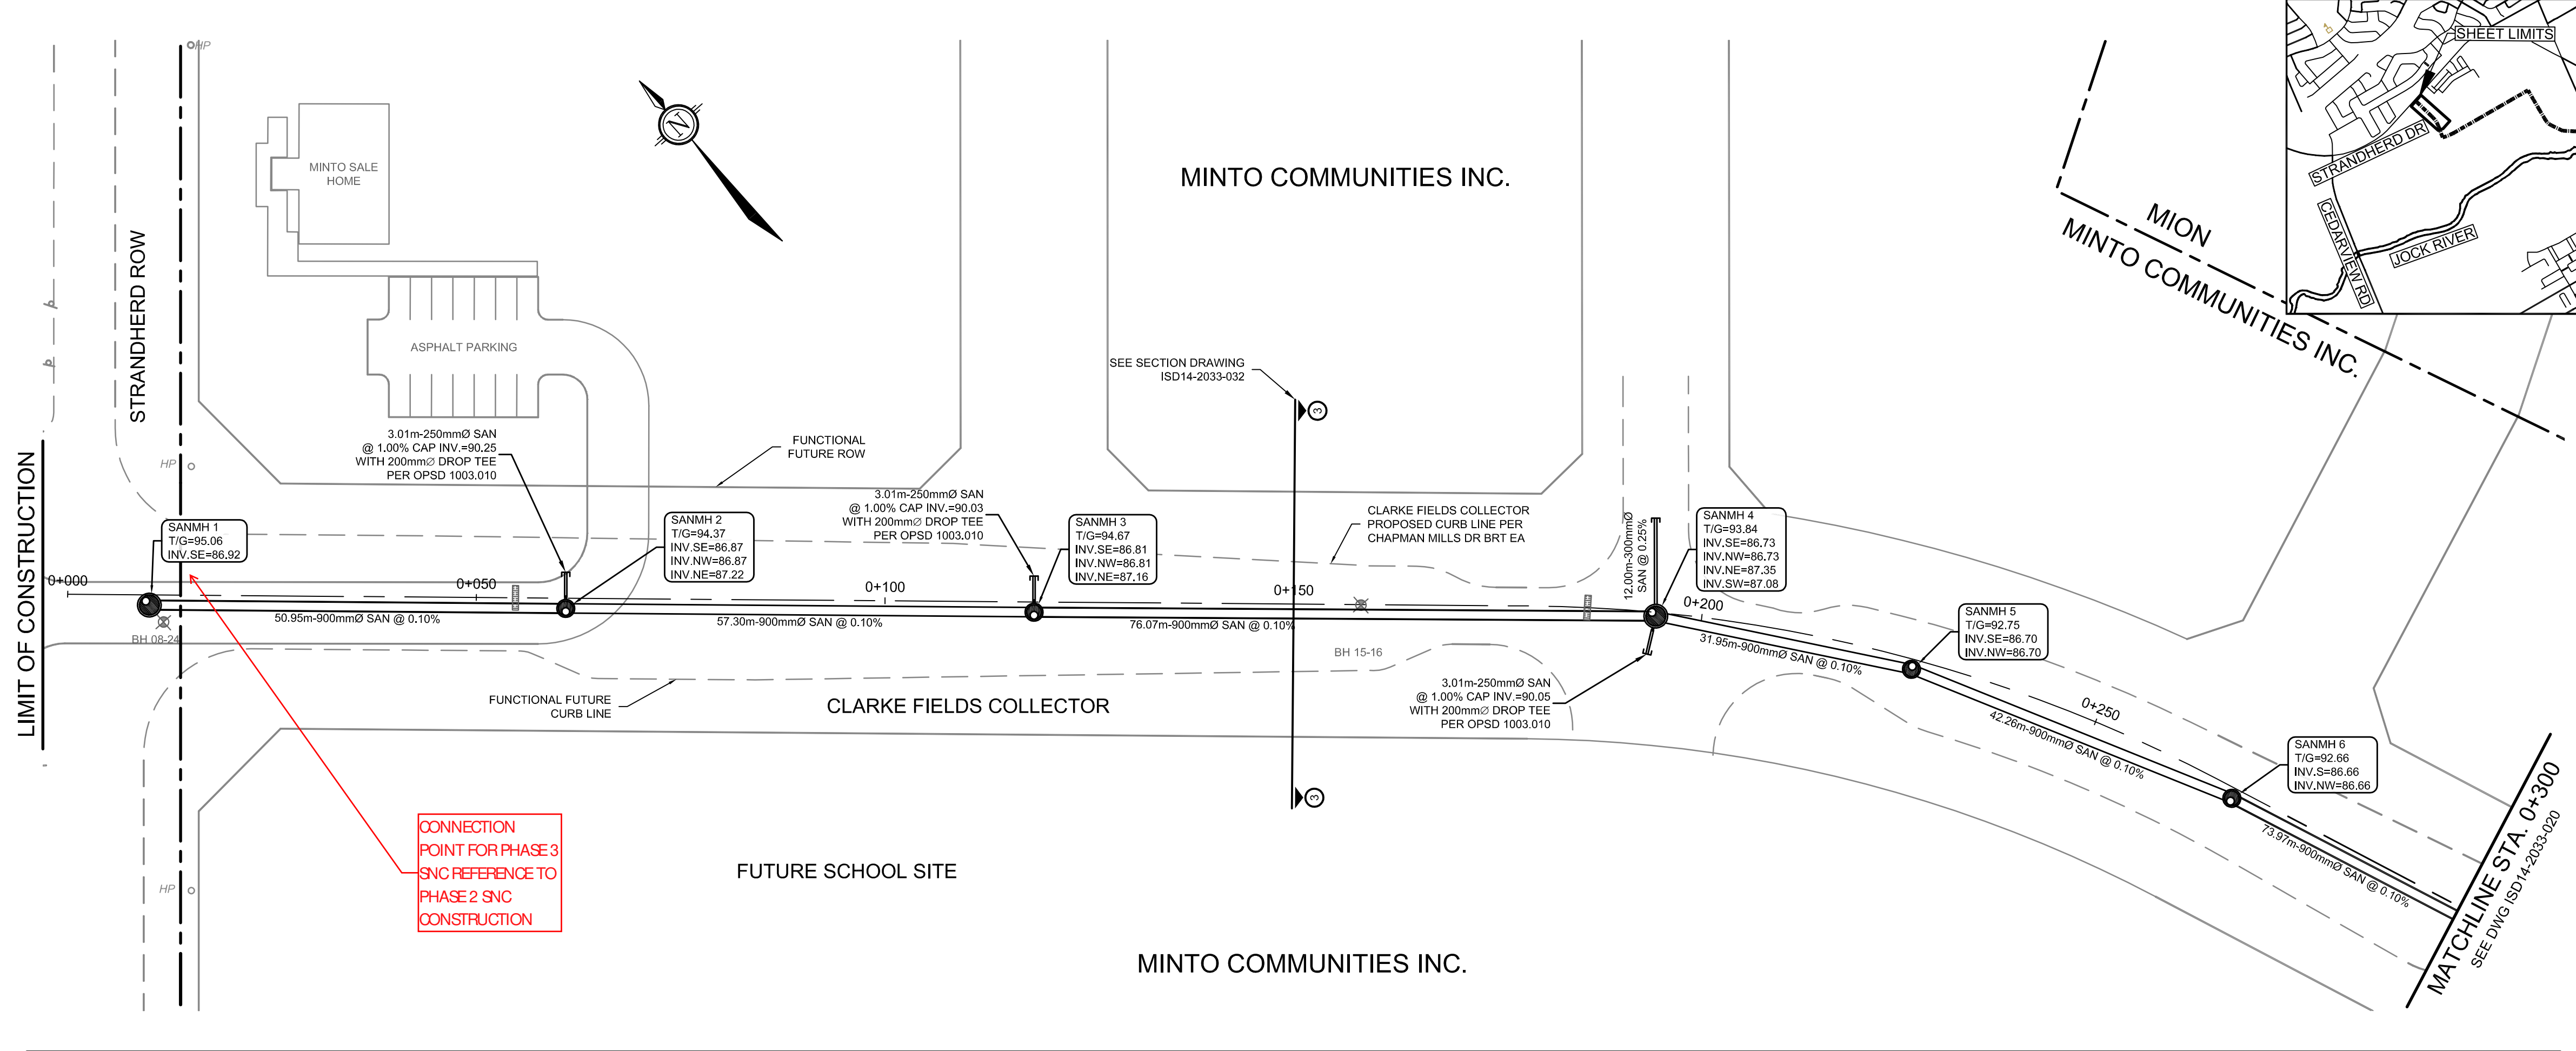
HP

STRANDHERD ROW

LIMIT OF CONSTRUCTION

MINTO SALE HOME

ASPHALT PARKING

N

MINTO COMMUNITIES INC.

SHEET LIMITS

STRANDHERD DR

CEDARVIEW RD

JOCK RIVER

MION

MINTO COMMUNITIES INC.

SEE SECTION DRAWING ISD14-2033-032

3

FUNCTIONAL FUTURE ROW

3.01m-250mmØ SAN @ 1.00% CAP INV.=90.25 WITH 200mmØ DROP TEE PER OPSD 1003.010

3.01m-250mmØ SAN @ 1.00% CAP INV.=90.03 WITH 200mmØ DROP TEE PER OPSD 1003.010

CLARKE FIELDS COLLECTOR PROPOSED CURB LINE PER CHAPMAN MILLS DR BRT EA

HP

SANMH 1
T/G=95.06
INV.SE=86.92

SANMH 2
T/G=94.37
INV.SE=86.87
INV.NW=86.87
INV.NE=87.22

SANMH 3
T/G=94.67
INV.SE=86.81
INV.NW=86.81
INV.NE=87.16

12.00m-300mmØ SAN @ 0.25%

SANMH 4
T/G=93.84
INV.SE=86.73
INV.NW=86.73
INV.NE=87.35
INV.SW=87.08

0+000

0+050

0+100

0+150

0+200

SANMH 5
T/G=92.75
INV.SE=86.70
INV.NW=86.70

BH 08-24

50.95m-900mmØ SAN @ 0.10%

57.30m-900mmØ SAN @ 0.10%

76.07m-900mmØ SAN @ 0.10%

31.95m-900mmØ SAN @ 0.10%

BH 15-16

3.01m-250mmØ SAN @ 1.00% CAP INV.=90.05 WITH 200mmØ DROP TEE PER OPSD 1003.010

FUNCTIONAL FUTURE CURB LINE

CLARKE FIELDS COLLECTOR

0+250

42.26m-900mmØ SAN @ 0.10%

SANMH 6
T/G=92.66
INV.S=86.66
INV.NW=86.66

3

CONNECTION POINT FOR PHASE 3 SNC REFERENCE TO PHASE 2 SNC CONSTRUCTION

HP

FUTURE SCHOOL SITE

73.97m-900mmØ SAN @ 0.10%

MATCHLINE STA. 0+300
SEE DWG ISD14-2033-020

MINTO COMMUNITIES INC.